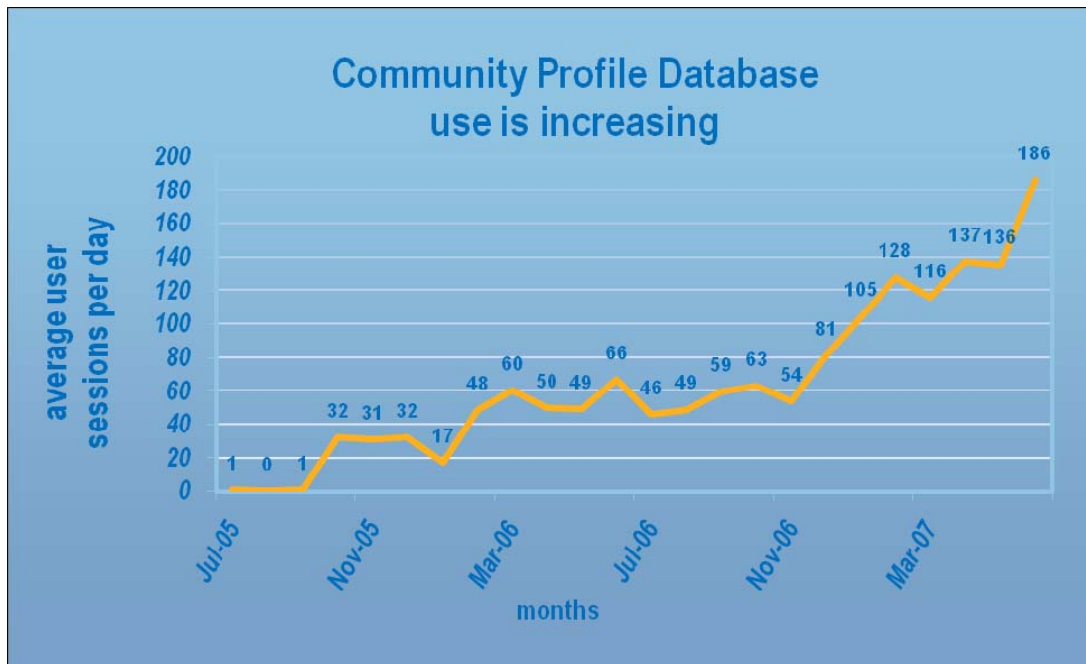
Community Profile Database use is increasing

average user sessions per day

200
180
160
140
120
100
80
60
40
20
0

1 0 1 32 31 32 17 48 60 50 49 66 46 49 59 63 54 81 105 128 116 137 136 186

Jul-05
Nov-05
Mar-06
Jul-06
Nov-06
Mar-07

months